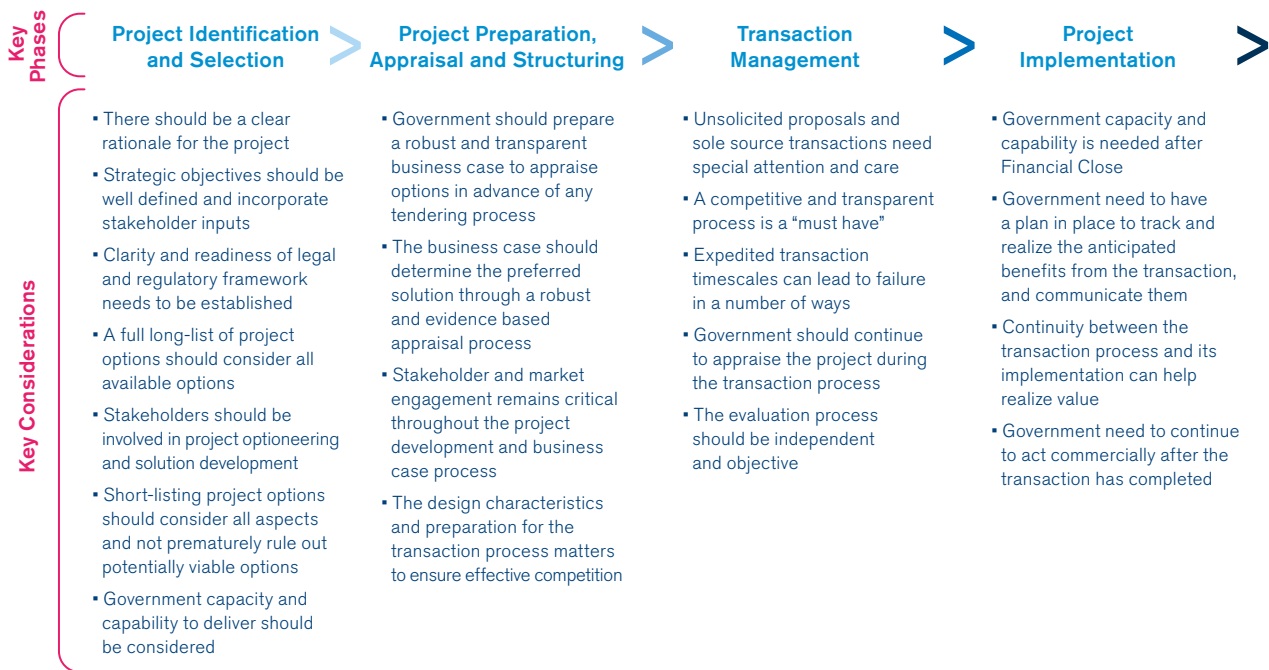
Key Phases

Project Identification and Selection

Project Preparation, Appraisal and Structuring

Transaction Management

Project Implementation

Key Considerations

▪ There should be a clear rationale for the project

▪ Strategic objectives should be well defined and incorporate stakeholder inputs

▪ Clarity and readiness of legal and regulatory framework needs to be established

▪ A full long-list of project options should consider all available options

▪ Stakeholders should be involved in project optioneering and solution development

▪ Short-listing project options should consider all aspects and not prematurely rule out potentially viable options

▪ Government capacity and capability to deliver should be considered

▪ Government should prepare a robust and transparent business case to appraise options in advance of any tendering process

▪ The business case should determine the preferred solution through a robust and evidence based appraisal process

▪ Stakeholder and market engagement remains critical throughout the project development and business case process

▪ The design characteristics and preparation for the transaction process matters to ensure effective competition

▪ Unsolicited proposals and sole source transactions need special attention and care

▪ A competitive and transparent process is a "must have"

▪ Expedited transaction timescales can lead to failure in a number of ways

▪ Government should continue to appraise the project during the transaction process

▪ The evaluation process should be independent and objective

▪ Government capacity and capability is needed after Financial Close

▪ Government need to have a plan in place to track and realize the anticipated benefits from the transaction, and communicate them

▪ Continuity between the transaction process and its implementation can help realize value

▪ Government need to continue to act commercially after the transaction has completed